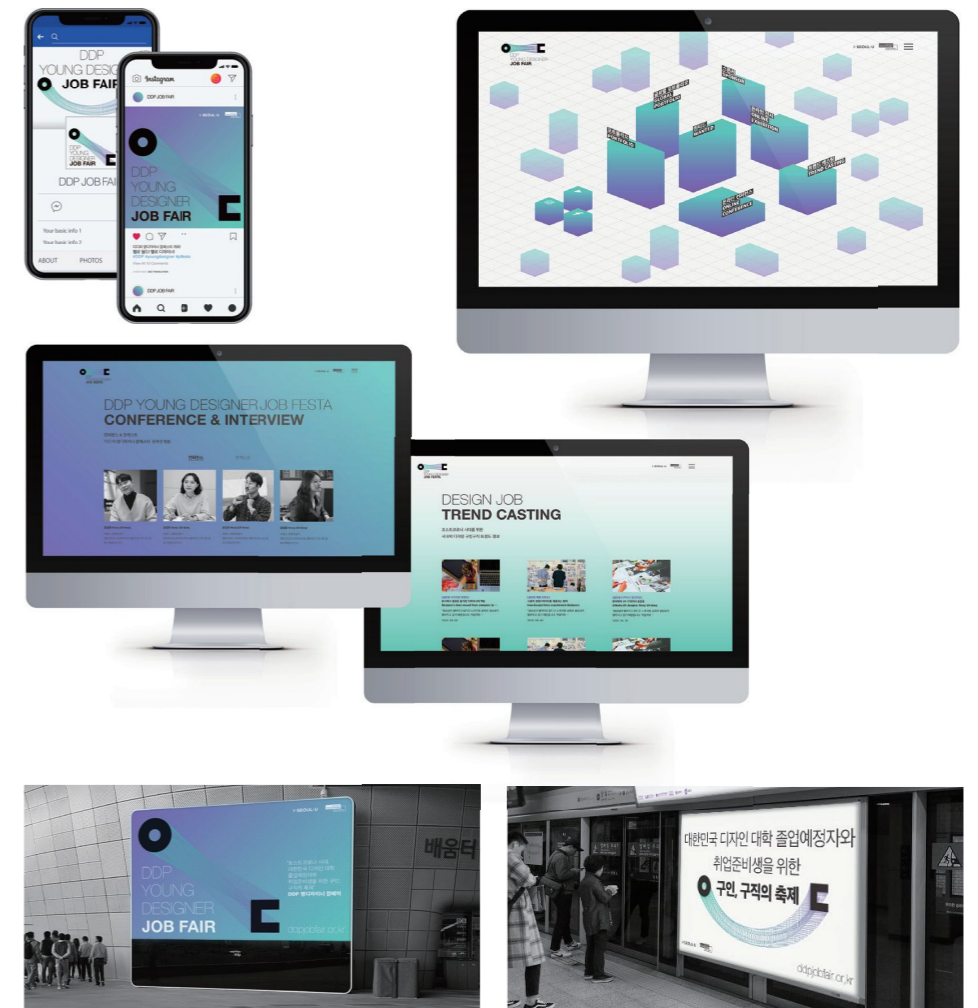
DDP YOUNG DESIGNER JOB FAIR

DDP JOB FAIR

Your basic info 1
Your basic info 2

ABOUT PHOTOS

Instagram

DDP JOB FAIR

DDP YOUNG DESIGNER JOB FAIR

DDP JOB FAIR

JOB FAIR

TREND CASTING

ONLINE CONFERENCE

DDP YOUNG DESIGNER JOB FESTA
CONFERENCE & INTERVIEW

DESIGN JOB
TREND CASTING

DDP YOUNG DESIGNER JOB FAIR

ddpjobfair.or.kr

배움터

대한민국 디자인 대학 졸업예정자와
취업준비생을 위한
구인, 구직의 축제

ddpjobfair.or.kr